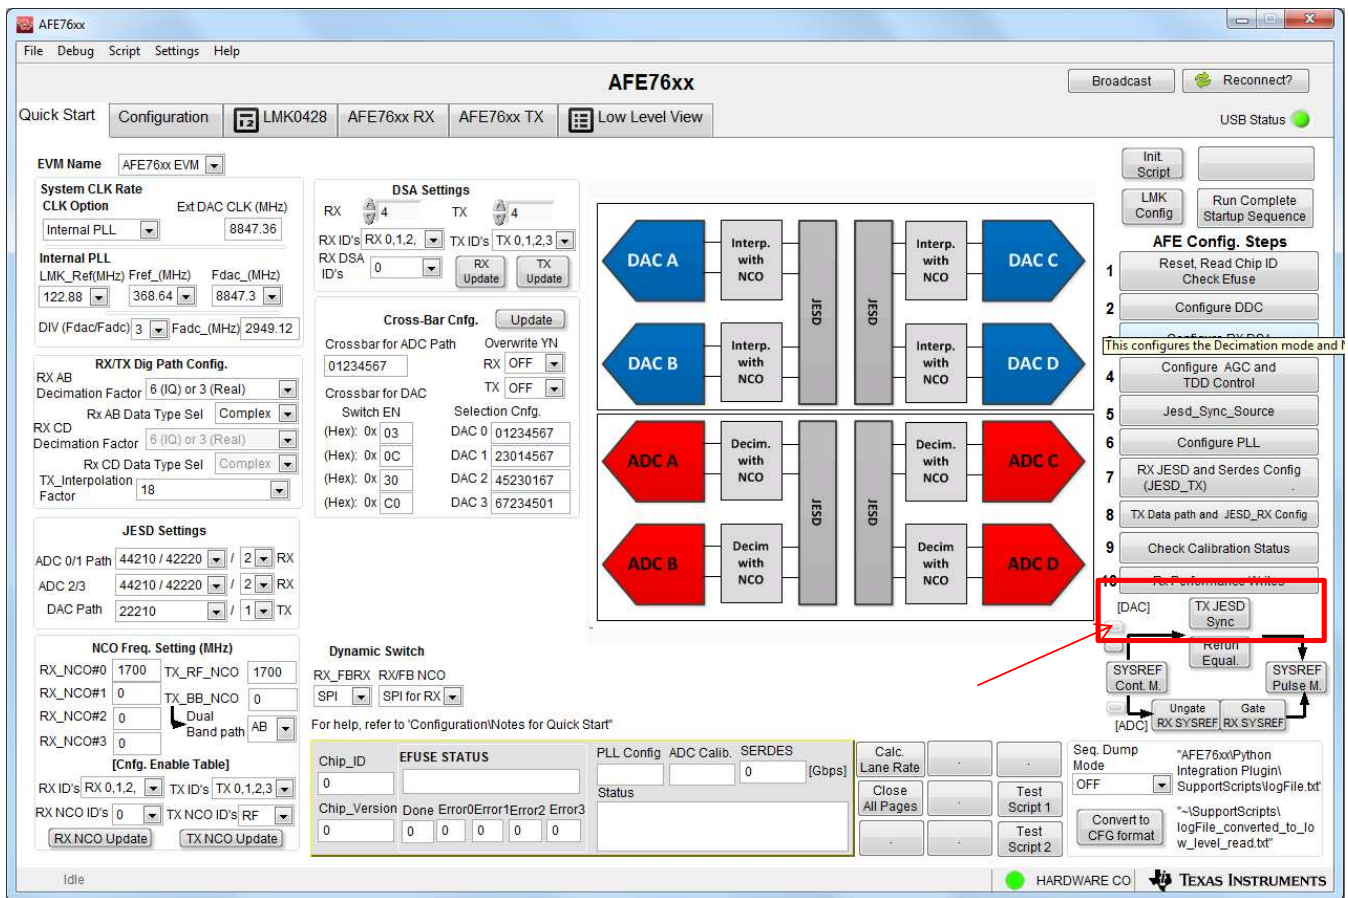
AFE76xx

File Debug Script Settings Help

AFE76xx

Broadcast Reconnect?

Quick Start Configuration LMK0428 AFE76xx RX AFE76xx TX Low Level View

USB Status

EVM Name AFE76xx EVM

System CLK Rate
CLK Option Ext DAC CLK (MHz)
Internal PLL 8847.36

Internal PLL
LMK_Ref(MHz) Fref_(MHz) Fdac_(MHz)
122.88 368.64 8847.3

DIV (Fdac/Fadc) 3 Fadc_(MHz) 2949.12

RX/TX Dig Path Config.
RX AB Decimation Factor 6 (IQ) or 3 (Real)
Rx AB Data Type Sel Complex
RX CD Decimation Factor 6 (IQ) or 3 (Real)
Rx CD Data Type Sel Complex
TX_Interpolation Factor 18

JESD Settings
ADC 0/1 Path 44210 / 42220 / 2 RX
ADC 2/3 44210 / 42220 / 2 RX
DAC Path 22210 / 1 TX

NCO Freq. Setting (MHz)
RX_NCO#0 1700 TX_RF_NCO 1700
RX_NCO#1 0 TX_BB_NCO 0
RX_NCO#2 0 Dual Band path AB
RX_NCO#3 0
[Cnfg. Enable Table]
RX ID's RX 0,1,2, TX ID's TX 0,1,2,3
RX NCO ID's 0 TX NCO ID's RF
RX NCO Update TX NCO Update

DSA Settings
RX 4 TX 4
RX ID's RX 0,1,2, TX ID's TX 0,1,2,3
RX DSA ID's 0 RX Update TX Update

Cross-Bar Cnfg. Update
Crossbar for ADC Path Overwrite YN
01234567 RX OFF
TX OFF
Crossbar for DAC
Switch EN Selection Cnfg.
(Hex): 0x 03 DAC 0 01234567
(Hex): 0x 0C DAC 1 23014567
(Hex): 0x 30 DAC 2 45230167
(Hex): 0x C0 DAC 3 67234501

DAC A Interp. with NCO JESD JESD Interp. with NCO DAC C
DAC B Interp. with NCO Interp. with NCO DAC D
ADC A Decim. with NCO JESD JESD Decim. with NCO ADC C
ADC B Decim with NCO Decim with NCO ADC D

Dynamic Switch
RX_FBRX RX/FB NCO
SPI SPI for RX
For help, refer to 'Configuration\Notes for Quick Start'

Chip_ID EFUSE STATUS
0
Chip_Version Done Error0 Error1 Error2 Error3
0 0 0 0 0 0

PLL Config ADC Calib. SERDES
0 [Gbps]
Status

Calc. Lane Rate
Close All Pages
Test Script 1
Test Script 2

Init. Script
LMK Config
Run Complete Startup Sequence
AFE Config. Steps
1 Reset, Read Chip ID Check Efuse
2 Configure DDC
This configures the Decimation mode and N
4 Configure AGC and TDD Control
5 Jesd_Sync_Source
6 Configure PLL
7 RX JESD and Serdes Config (JESD_TX)
8 TX Data path and JESD_RX Config
9 Check Calibration Status
10 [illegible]
[DAC] TX JESD Sync
Rerun Equal.
SYSREF Cont. M.
SYSREF Pulse M.
[ADC] Ungate RX SYSREF Gate RX SYSREF

Seq. Dump Mode
OFF
"AFE76xx\Python Integration Plugin\ SupportScripts\logFile.txt"
Convert to CFG format
"~\SupportScripts\ logFile_converted_to_low_level_read.txt"

Idle
HARDWARE CO
TEXAS INSTRUMENTS